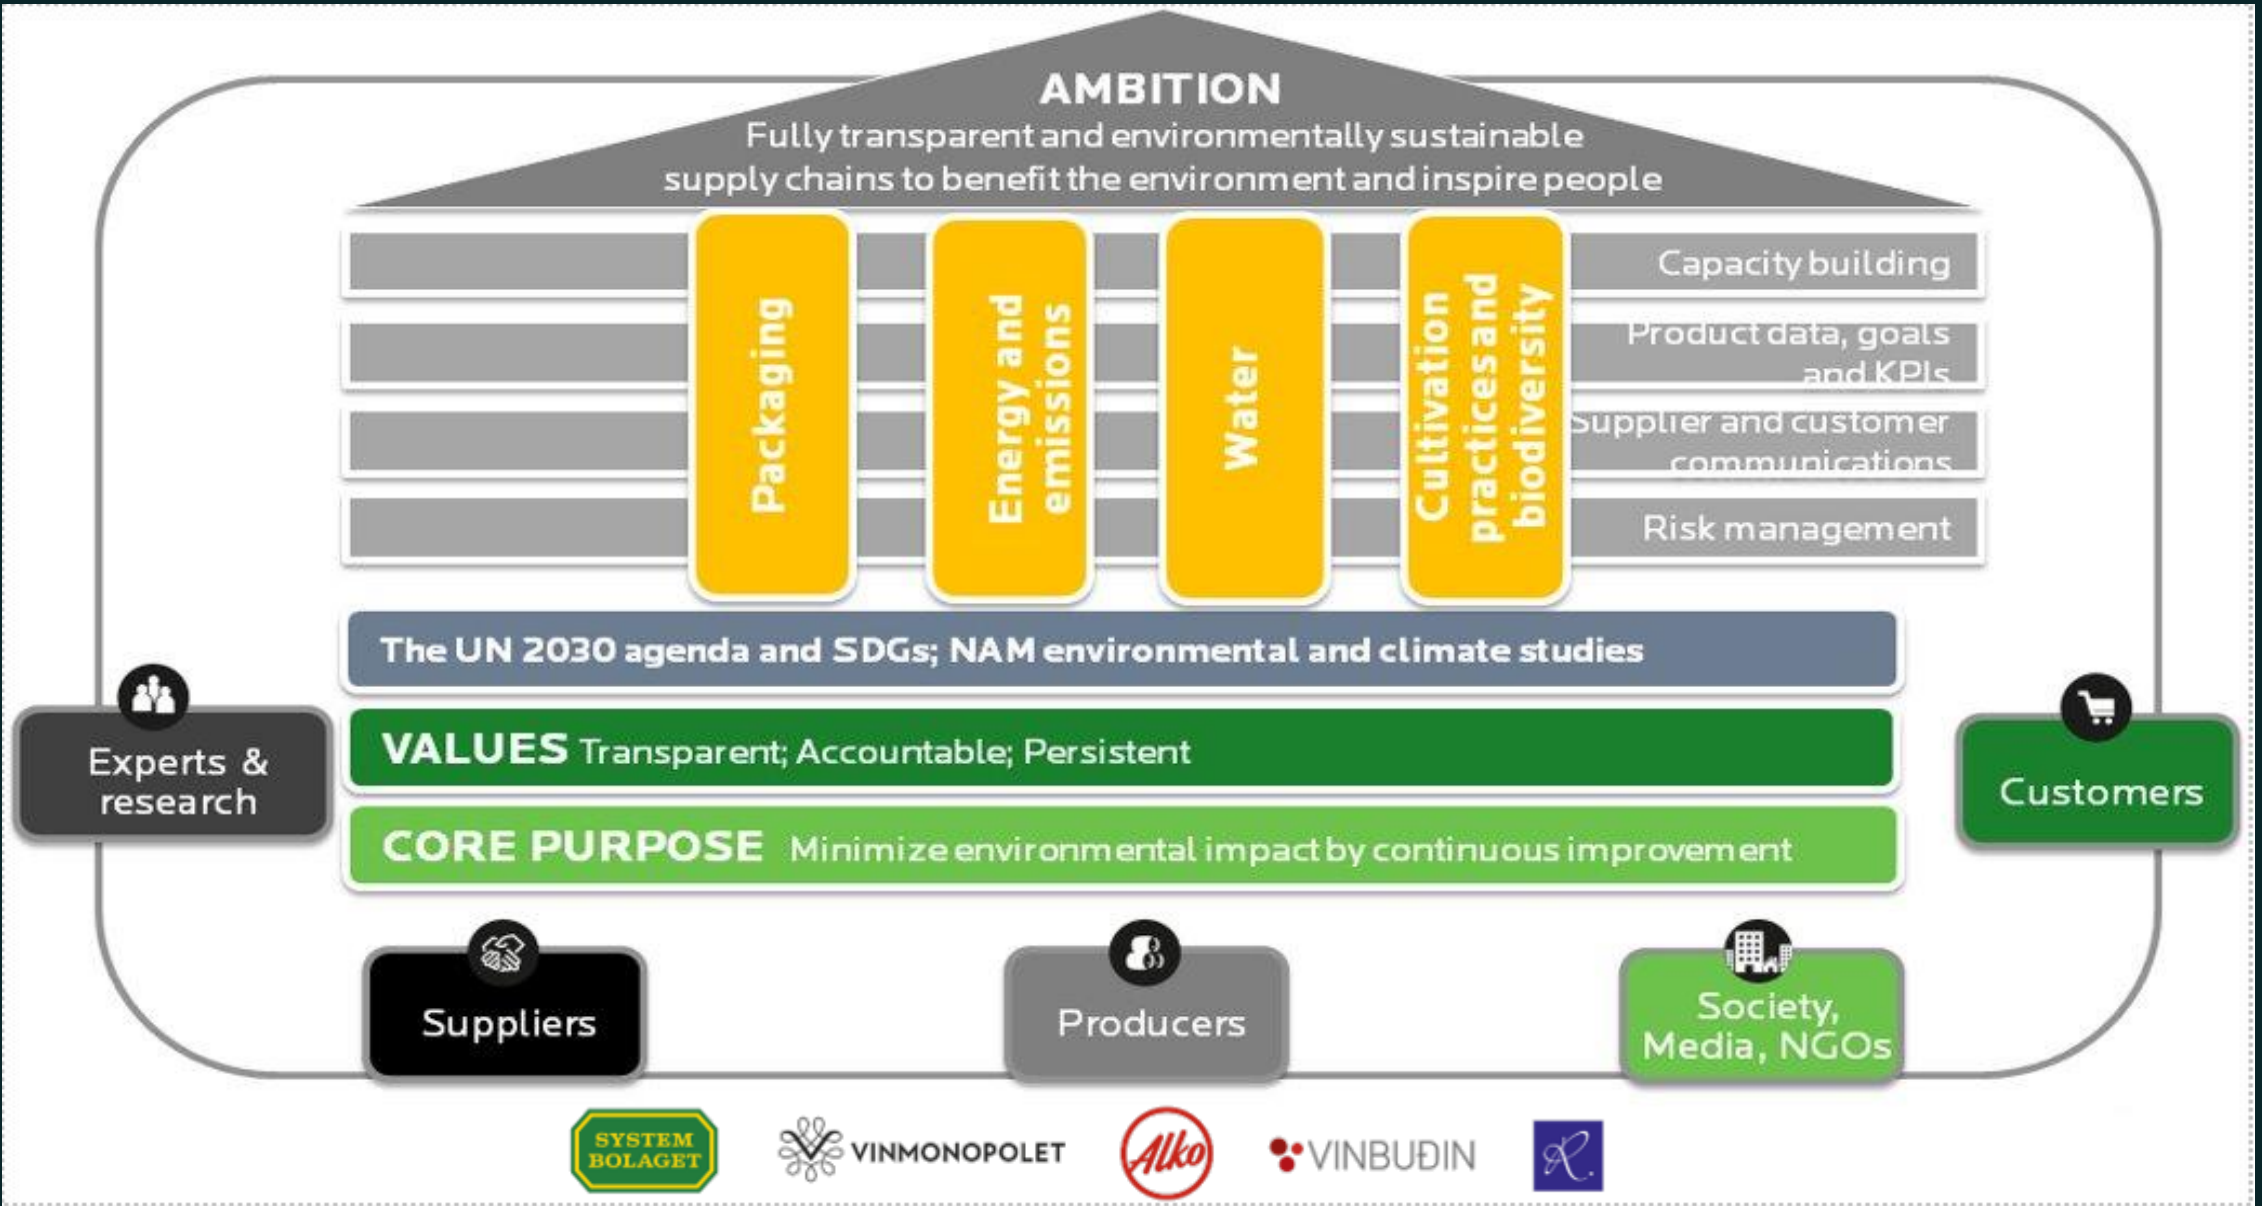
AMBITION
Fully transparent and environmentally sustainable supply chains to benefit the environment and inspire people

Packaging

Energy and emissions

Water

Cultivation practices and biodiversity

Capacity building

Product data, goals and KPIs

Supplier and customer communications

Risk management

The UN 2030 agenda and SDGs; NAM environmental and climate studies

VALUES Transparent; Accountable; Persistent

CORE PURPOSE Minimize environmental impact by continuous improvement

Experts & research

Customers

Suppliers

Producers

Society, Media, NGOs

SYSTEM BOLAGET

VINMONOPOLET

Alko

VINBUÐIN